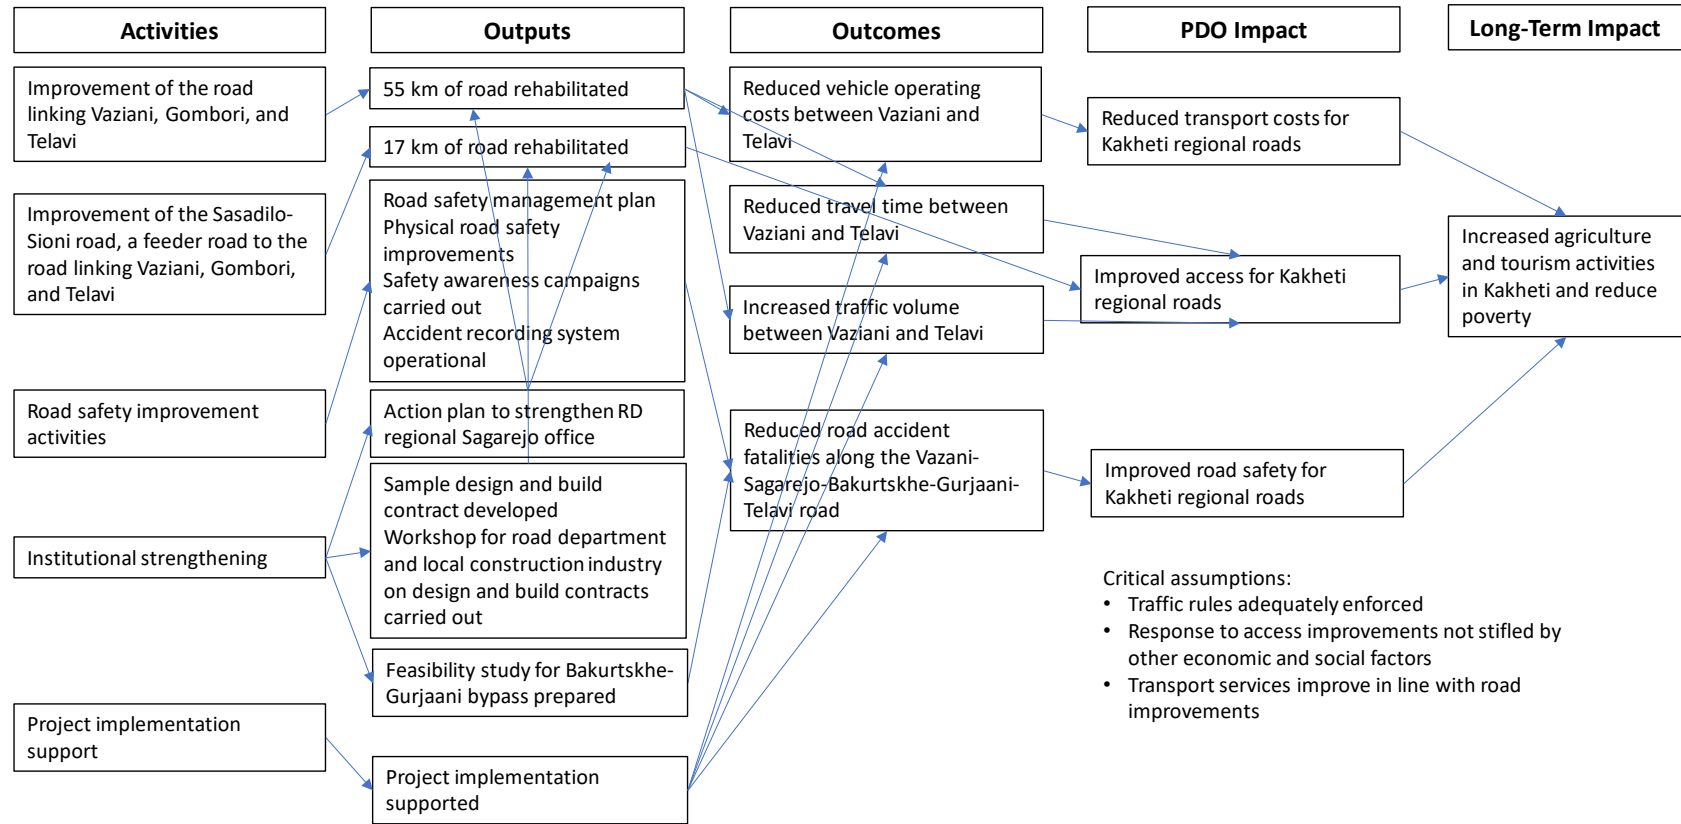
Activities

Improvement of the road linking Vaziani, Gombori, and Telavi

Improvement of the Sasadilo-Sioni road, a feeder road to the road linking Vaziani, Gombori, and Telavi

Road safety improvement activities

Institutional strengthening

Project implementation support

Outputs

55 km of road rehabilitated

17 km of road rehabilitated

Road safety management plan
Physical road safety improvements
Safety awareness campaigns carried out
Accident recording system operational

Action plan to strengthen RD regional Sagarejo office

Sample design and build contract developed
Workshop for road department and local construction industry on design and build contracts carried out

Feasibility study for Bakurtskhe-Gurjaani bypass prepared

Project implementation supported

Outcomes

Reduced vehicle operating costs between Vaziani and Telavi

Reduced travel time between Vaziani and Telavi

Increased traffic volume between Vaziani and Telavi

Reduced road accident fatalities along the Vazani-Sagarejo-Bakurtskhe-Gurjaani-Telavi road

PDO Impact

Reduced transport costs for Kakheti regional roads

Improved access for Kakheti regional roads

Improved road safety for Kakheti regional roads

Long-Term Impact

Increased agriculture and tourism activities in Kakheti and reduce poverty

Critical assumptions:
• Traffic rules adequately enforced
• Response to access improvements not stifled by other economic and social factors
• Transport services improve in line with road improvements